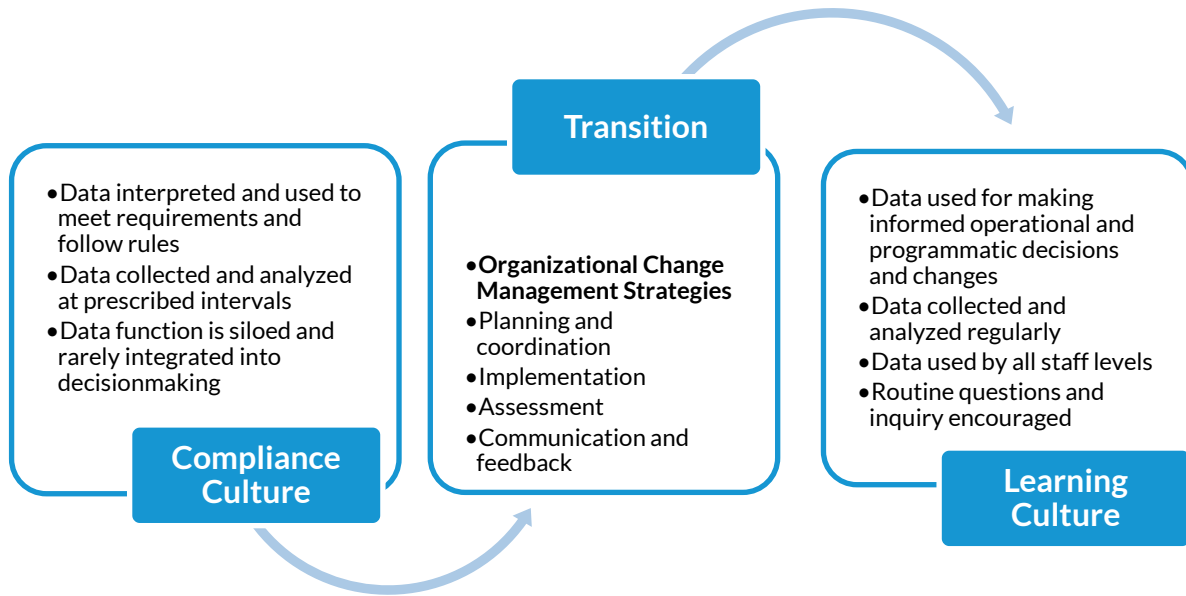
•Data interpreted and used to meet requirements and follow rules
•Data collected and analyzed at prescribed intervals
•Data function is siloed and rarely integrated into decisionmaking

Compliance Culture

Transition

•**Organizational Change Management Strategies**
•Planning and coordination
•Implementation
•Assessment
•Communication and feedback

•Data used for making informed operational and programmatic decisions and changes
•Data collected and analyzed regularly
•Data used by all staff levels
•Routine questions and inquiry encouraged

Learning Culture